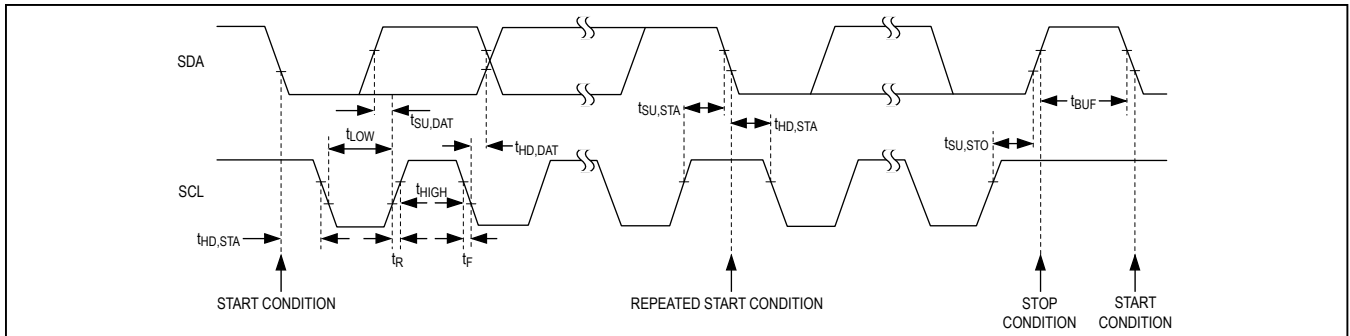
SDA

$t_{SU,DAT}$

$t_{LOW}$

$t_{HD,DAT}$

$t_{SU,STA}$

$t_{HD,STA}$

$t_{SU,STO}$

$t_{BUF}$

SCL

$t_{HIGH}$

$t_{HD,STA}$

$t_R$

$t_F$

START CONDITION

REPEATED START CONDITION

STOP CONDITION

START CONDITION